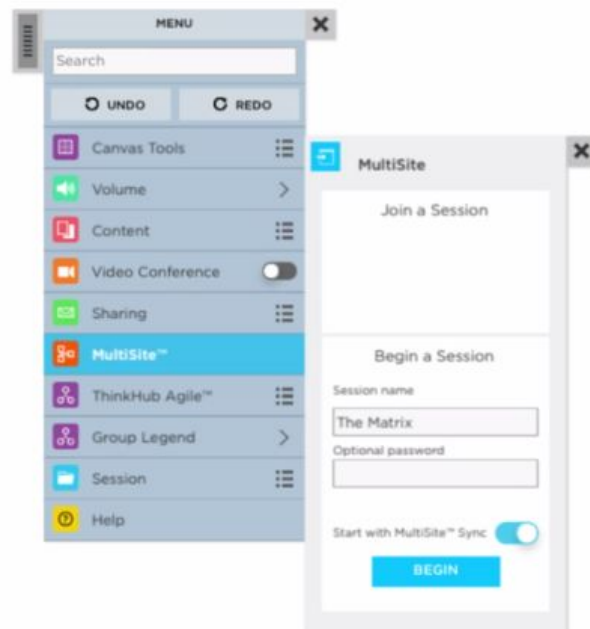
MENU

Search

UNDO

REDO

Canvas Tools

Volume

Content

Video Conference

Sharing

MultiSite™

ThinkHub Agile™

Group Legend

Session

Help

MultiSite

Join a Session

Begin a Session

Session name

The Matrix

Optional password

Start with MultiSite™ Sync

BEGIN